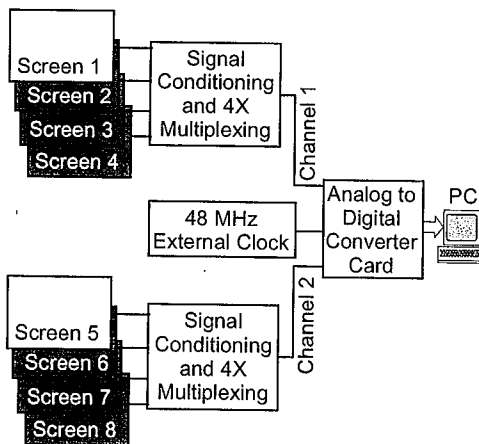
Screen 1
Screen 2
Screen 3
Screen 4

Signal Conditioning and 4X Multiplexing

Channel 1

48 MHz External Clock

Analog to Digital Converter Card

PC

Screen 5
Screen 6
Screen 7
Screen 8

Signal Conditioning and 4X Multiplexing

Channel 2